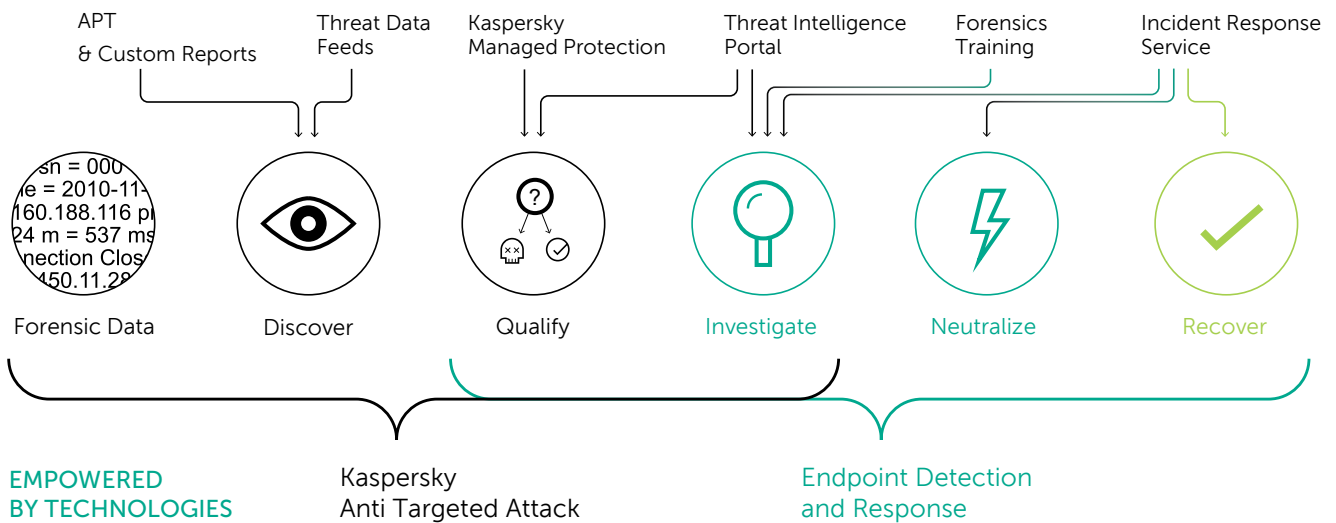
APT
& Custom Reports

Threat Data Feeds

Kaspersky Managed Protection

Threat Intelligence Portal

Forensics Training

Incident Response Service

sn = 000
e = 2010-11-
160.188.116 p
24 m = 537 ms
nection Clos
450.11.28

?

Forensic Data

Discover

Qualify

Investigate

Neutralize

Recover

EMPOWERED BY TECHNOLOGIES

Kaspersky Anti Targeted Attack

Endpoint Detection and Response